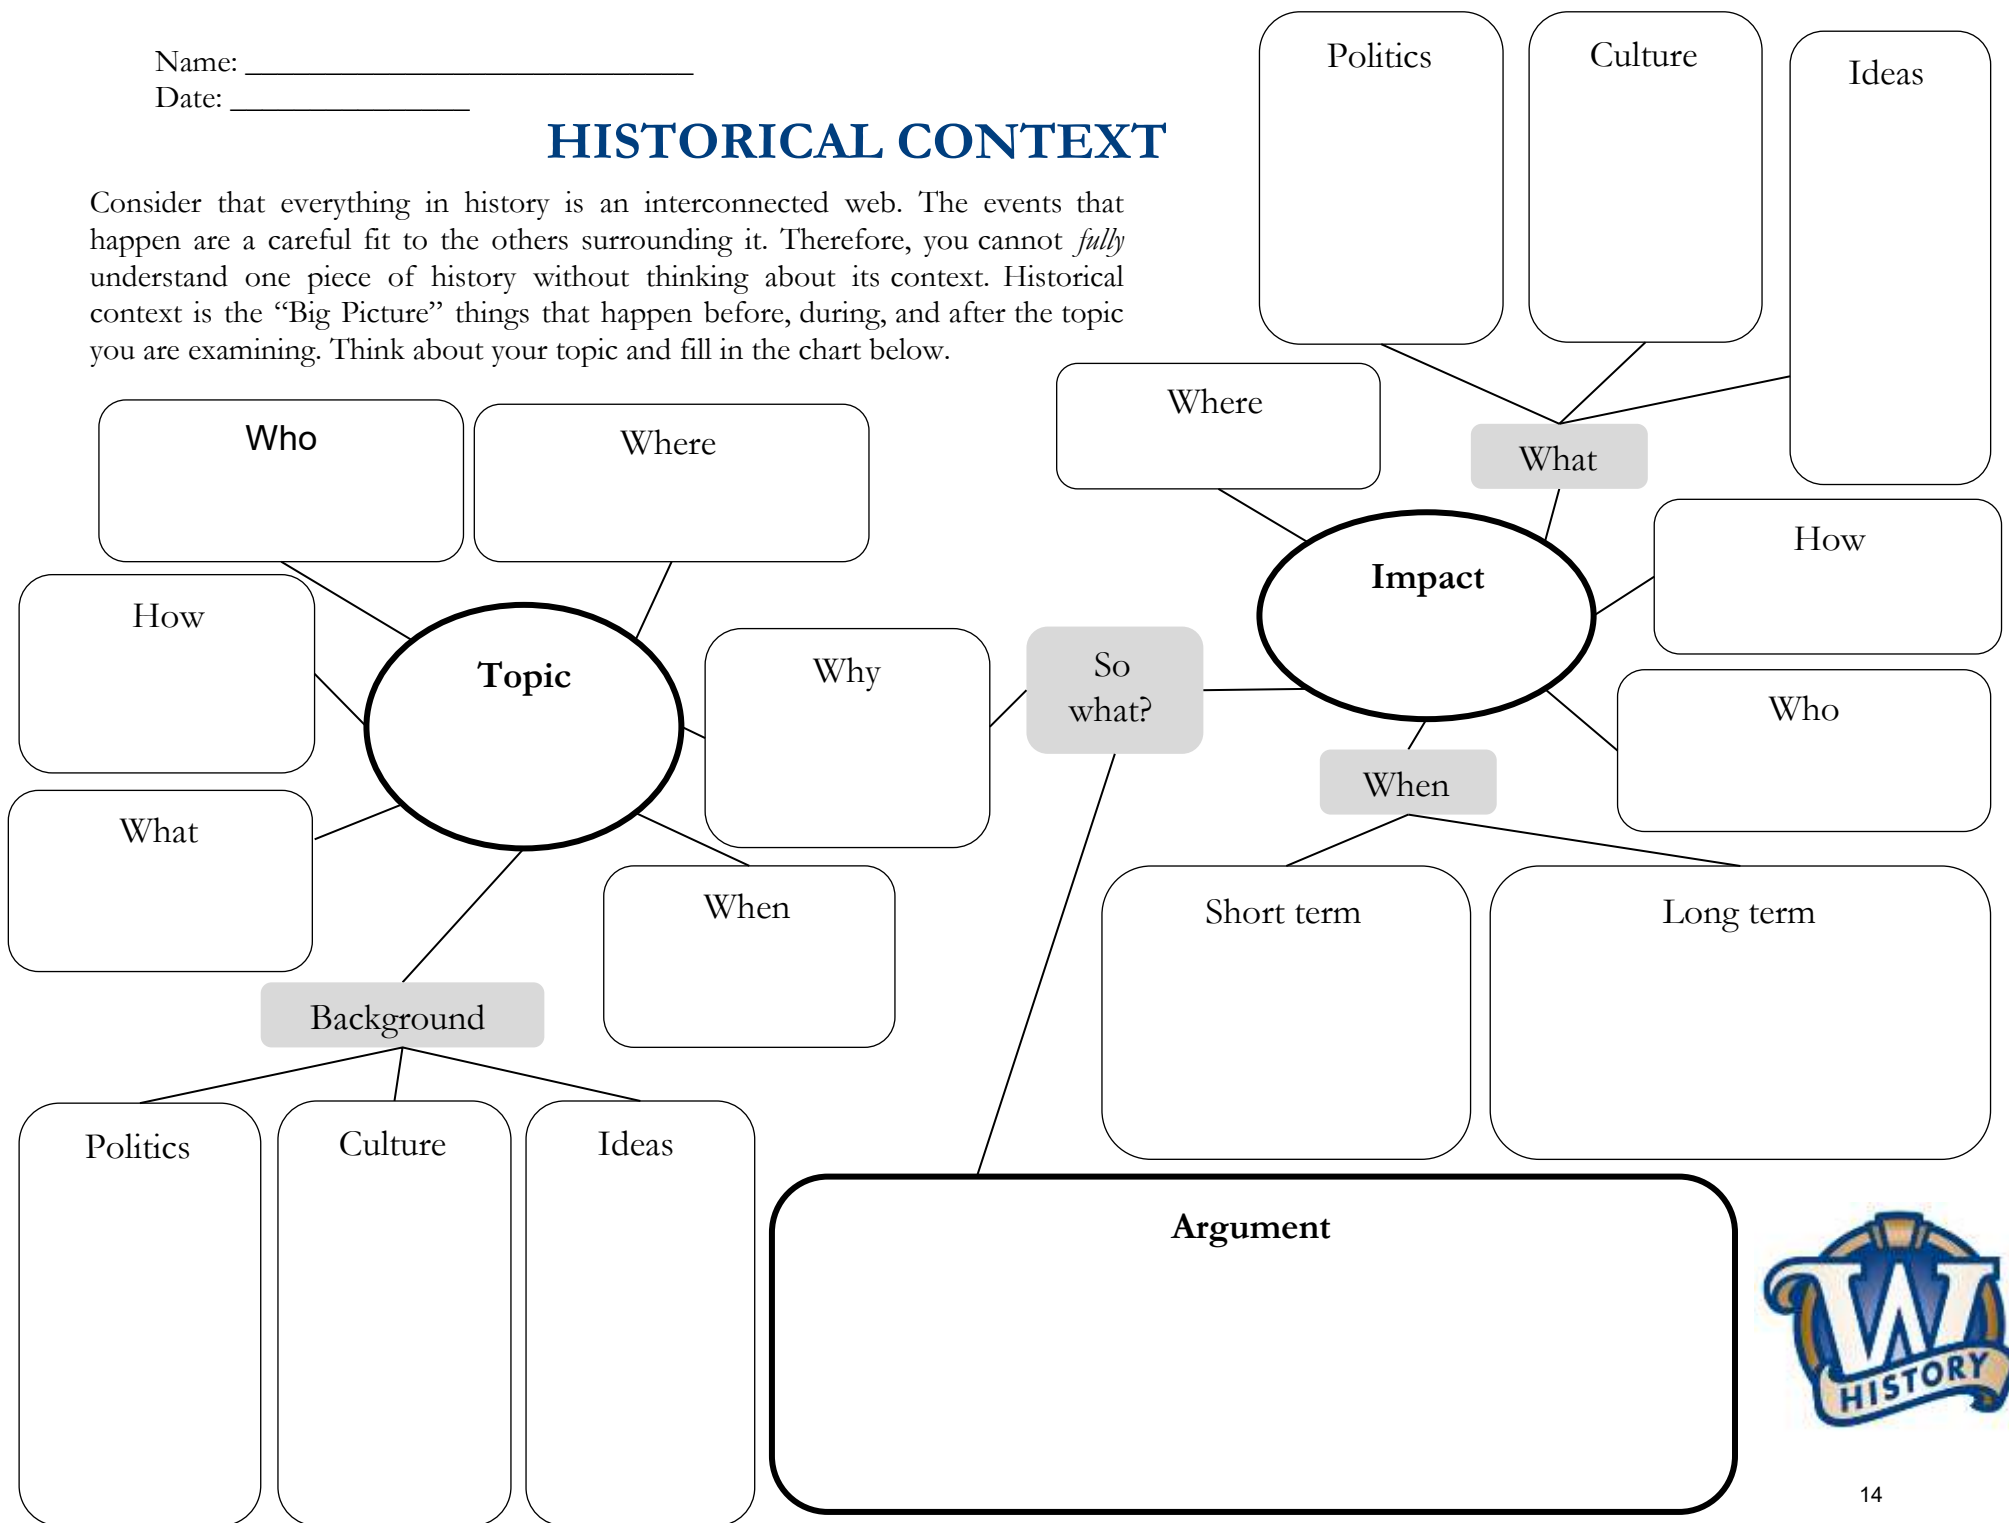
Name: ______________________________
Date: ________________

HISTORICAL CONTEXT

Consider that everything in history is an interconnected web. The events that happen are a careful fit to the others surrounding it. Therefore, you cannot *fully* understand one piece of history without thinking about its context. Historical context is the "Big Picture" things that happen before, during, and after the topic you are examining. Think about your topic and fill in the chart below.

Politics

Culture

Ideas

Where

What

Who

Where

How

Impact

Topic

How

Why

So what?

Who

What

When

When

Short term

Long term

Background

Politics

Culture

Ideas

Argument

W
HISTORY

14